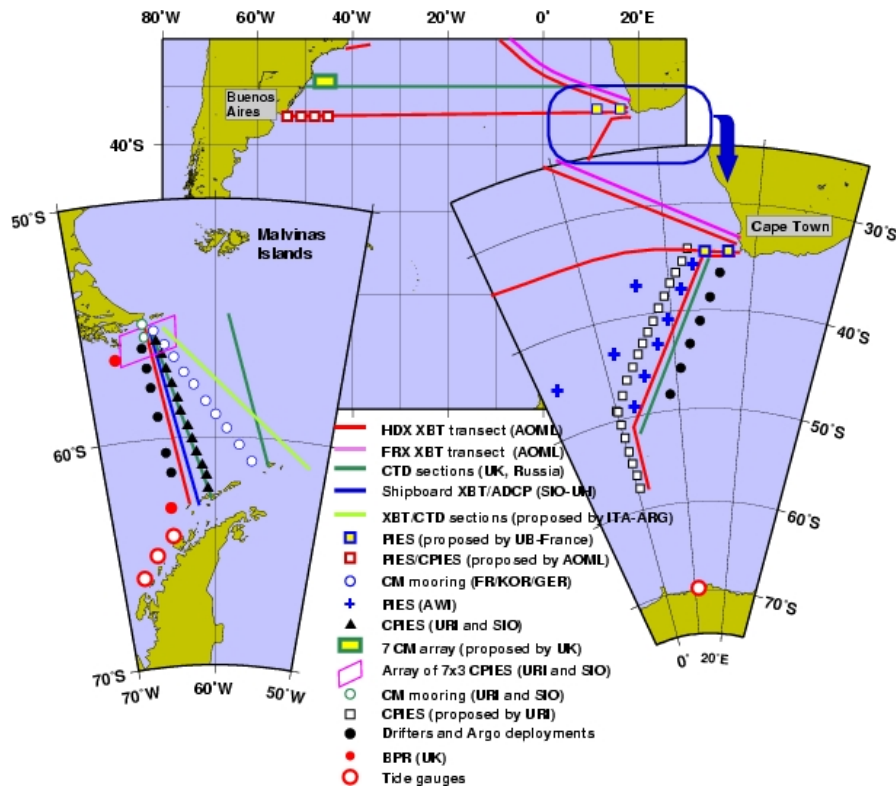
80°W 60°W 40°W 20°W 0° 20°E

Buenos Aires

40°S

50°S

Malvinas Islands

Cape Town

30°S

40°S

50°S

60°S

60°S

70°S

70°S

70°W 60°W 50°W

0° 20°E

HDX XBT transect (AOML)
FRX XBT transect (AOML)
CTD sections (UK, Russia)
Shipboard XBT/ADCP (SIO-UH)
XBT/CTD sections (proposed by ITA-ARG)
PIES (proposed by UB-France)
PIES/CPIES (proposed by AOML)
CM mooring (FR/KOR/GER)
PIES (AWI)
CPIES (URI and SIO)
7 CM array (proposed by UK)
Array of 7x3 CPIES (URI and SIO)
CM mooring (URI and SIO)
CPIES (proposed by URI)
Drifters and Argo deployments
BPR (UK)
Tide gauges